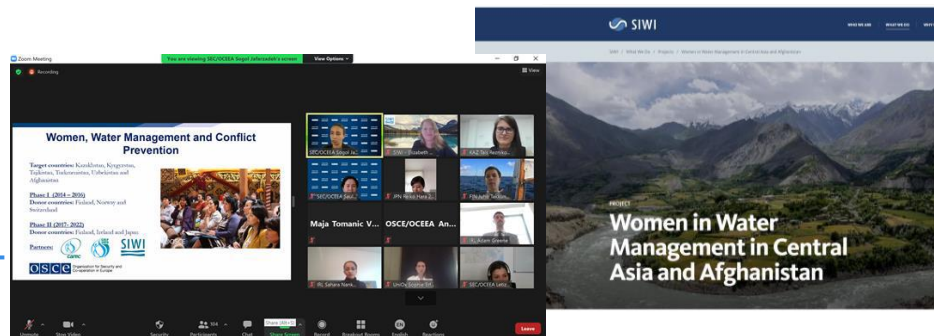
Zoom Meeting

You are viewing SEC/OCEEA Segol Jafarzadeh's screen

View Options

Recording

View

Women, Water Management and Conflict Prevention

Target countries: Kazakhstan, Kyrgyzstan, Tajikistan, Turkmenistan, Uzbekistan and Afghanistan

Phase I (2014 – 2016)
Donor countries: Finland, Norway and Switzerland

Phase II (2017- 2022)
Donor countries: Finland, Ireland and Japan

Partners:

CAREC

SIWI

OSCE Organization for Security and Co-operation in Europe

SEC/OCEEA Segol Ja...

SIWI - Elizabeth...

KAZ Tais Rezvaya...

SEC/OCEEA Saul...

JPN Reiko Hara Z...

FIN Juha Tevkone...

Maja Tomanic V...

OSCE/OCEEA An...

IL Adam Greene

IRL Sahara Nank...

UniDu Sitama Sif...

SEC/OCEEA Leti...

Unmute

Stop Video

Security

Participants 164

Chat

Share Screen

Record

Breakout Rooms

English

Reactions

Leave

SIWI

WHO WE ARE

WHAT WE DO

SIWI / What We Do / Projects / Women in Water Management in Central Asia and Afghanistan

PROJECT

Women in Water Management in Central Asia and Afghanistan